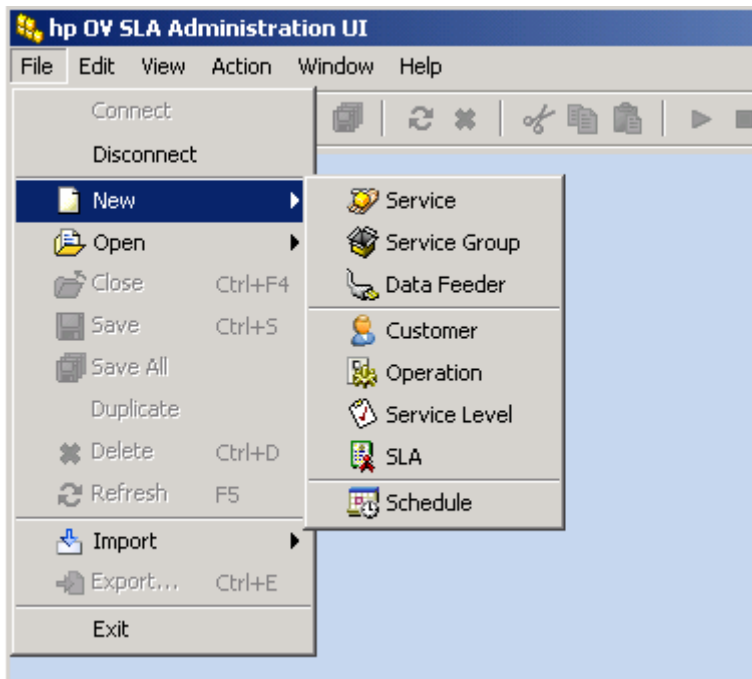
hp OV SLA Administration UI

File Edit View Action Window Help

Connect
Disconnect
New
Open
Close Ctrl+F4
Save Ctrl+S
Save All
Duplicate
Delete Ctrl+D
Refresh F5
Import
Export... Ctrl+E
Exit

Service
Service Group
Data Feeder
Customer
Operation
Service Level
SLA
Schedule